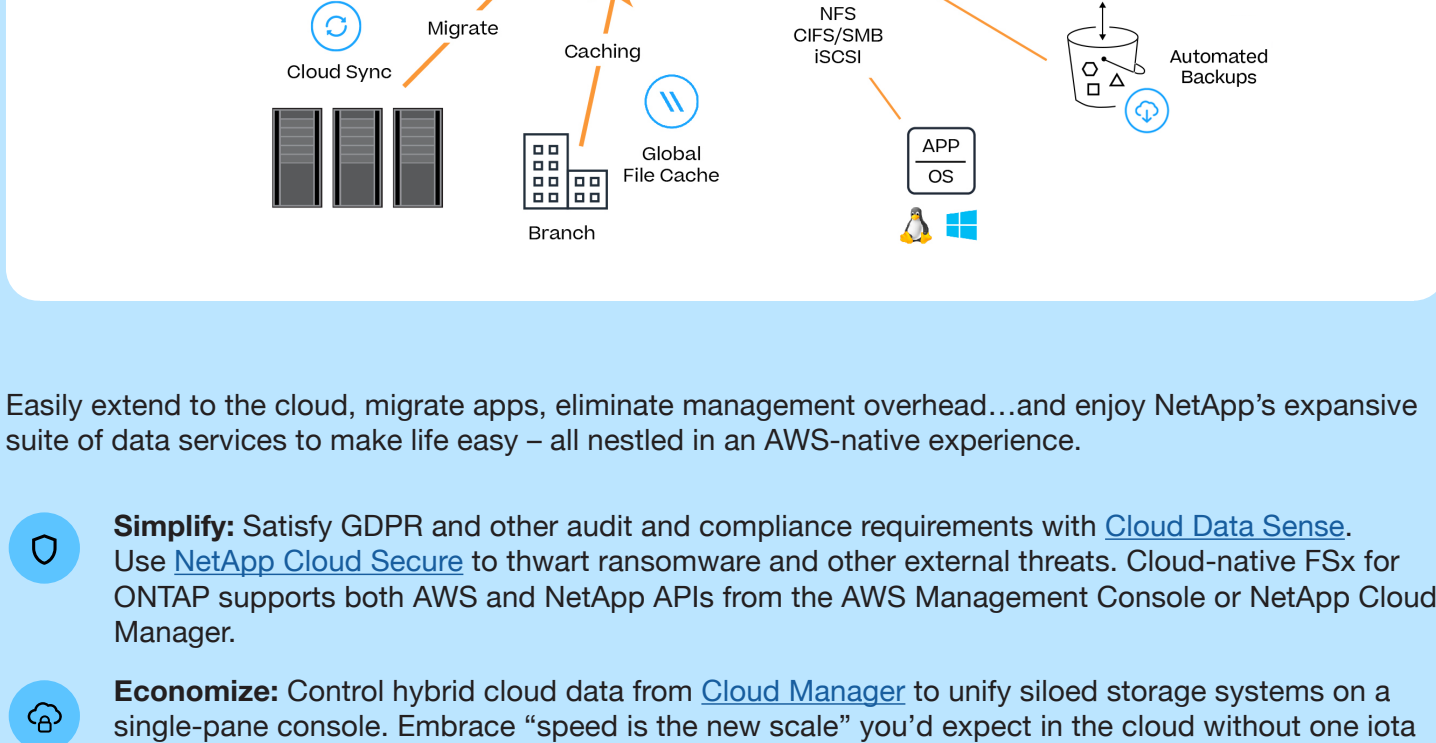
Migrate
Cloud Sync
Caching
Global File Cache
Branch
NFS
CIFS/SMB
iSCSI
APP
OS
Automated Backups

Easily extend to the cloud, migrate apps, eliminate management overhead…and enjoy NetApp's expansive suite of data services to make life easy – all nestled in an AWS-native experience.

**Simplify:** Satisfy GDPR and other audit and compliance requirements with Cloud Data Sense. Use NetApp Cloud Secure to thwart ransomware and other external threats. Cloud-native FSx for ONTAP supports both AWS and NetApp APIs from the AWS Management Console or NetApp Cloud Manager.

**Economize:** Control hybrid cloud data from Cloud Manager to unify siloed storage systems on a single-pane console. Embrace "speed is the new scale" you'd expect in the cloud without one iota